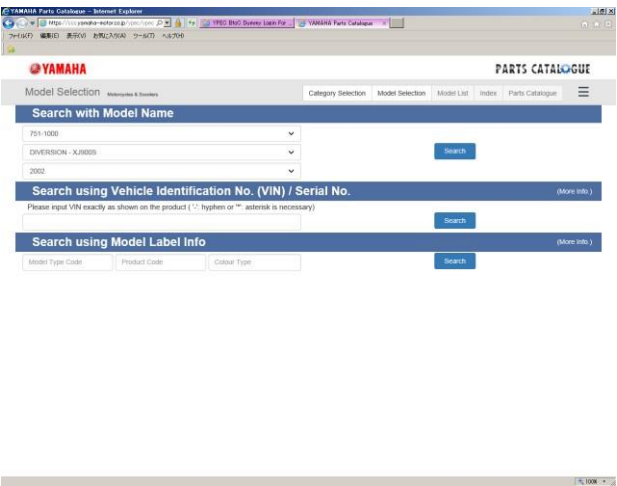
YAMAHA Parts Catalogue – Internet Explorer

https://ssc.yamaha-motor.co.jp/ypec/ypec

YPEC BtoC Dummy Login For...

YAMAHA Parts Catalogue

ファイル(F) 編集(E) 表示(V) お気に入り(A) ツール(T) ヘルプ(H)

YAMAHA

PARTS CATALOGUE

Model Selection Motorcycles & Scooters

Category Selection | Model Selection | Model List | Index | Parts Catalogue

Search with Model Name

751-1000

DIVERSION - XJ900S

2002

Search

Search using Vehicle Identification No. (VIN) / Serial No.

(More Info.)

Please input VIN exactly as shown on the product ( '-' hyphen or '*' asterisk is necessary)

Search

Search using Model Label Info

(More Info.)

Model Type Code

Product Code

Colour Type

Search

100%